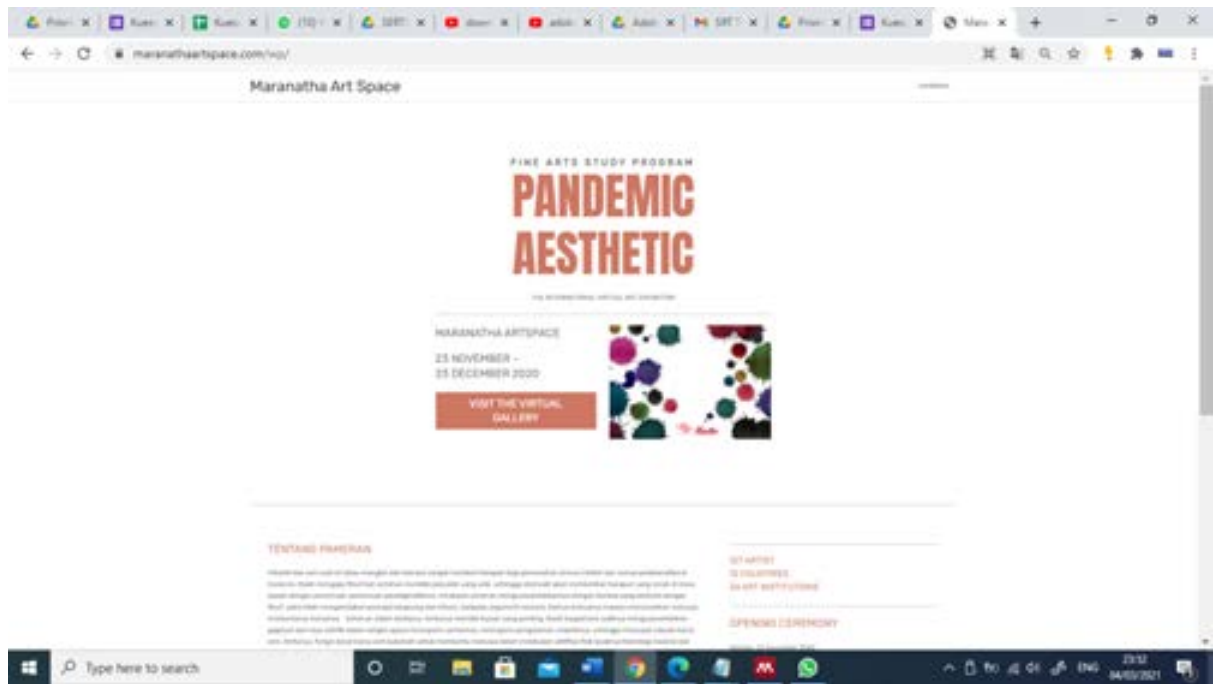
maranathaartspace.com/wp/

Maranatha Art Space

FINE ARTS STUDY PROGRAM
PANDEMIC AESTHETIC

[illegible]

MARANATHA ARTSPACE

23 NOVEMBER –
23 DECEMBER 2020

VISIT THE VIRTUAL GALLERY

TENTANG PAMERAN

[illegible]

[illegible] ARTIST
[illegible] COUNTRIES
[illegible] ART INSTITUTIONS

OPENING CEREMONY

Type here to search

ENG 23:32 04/03/2021